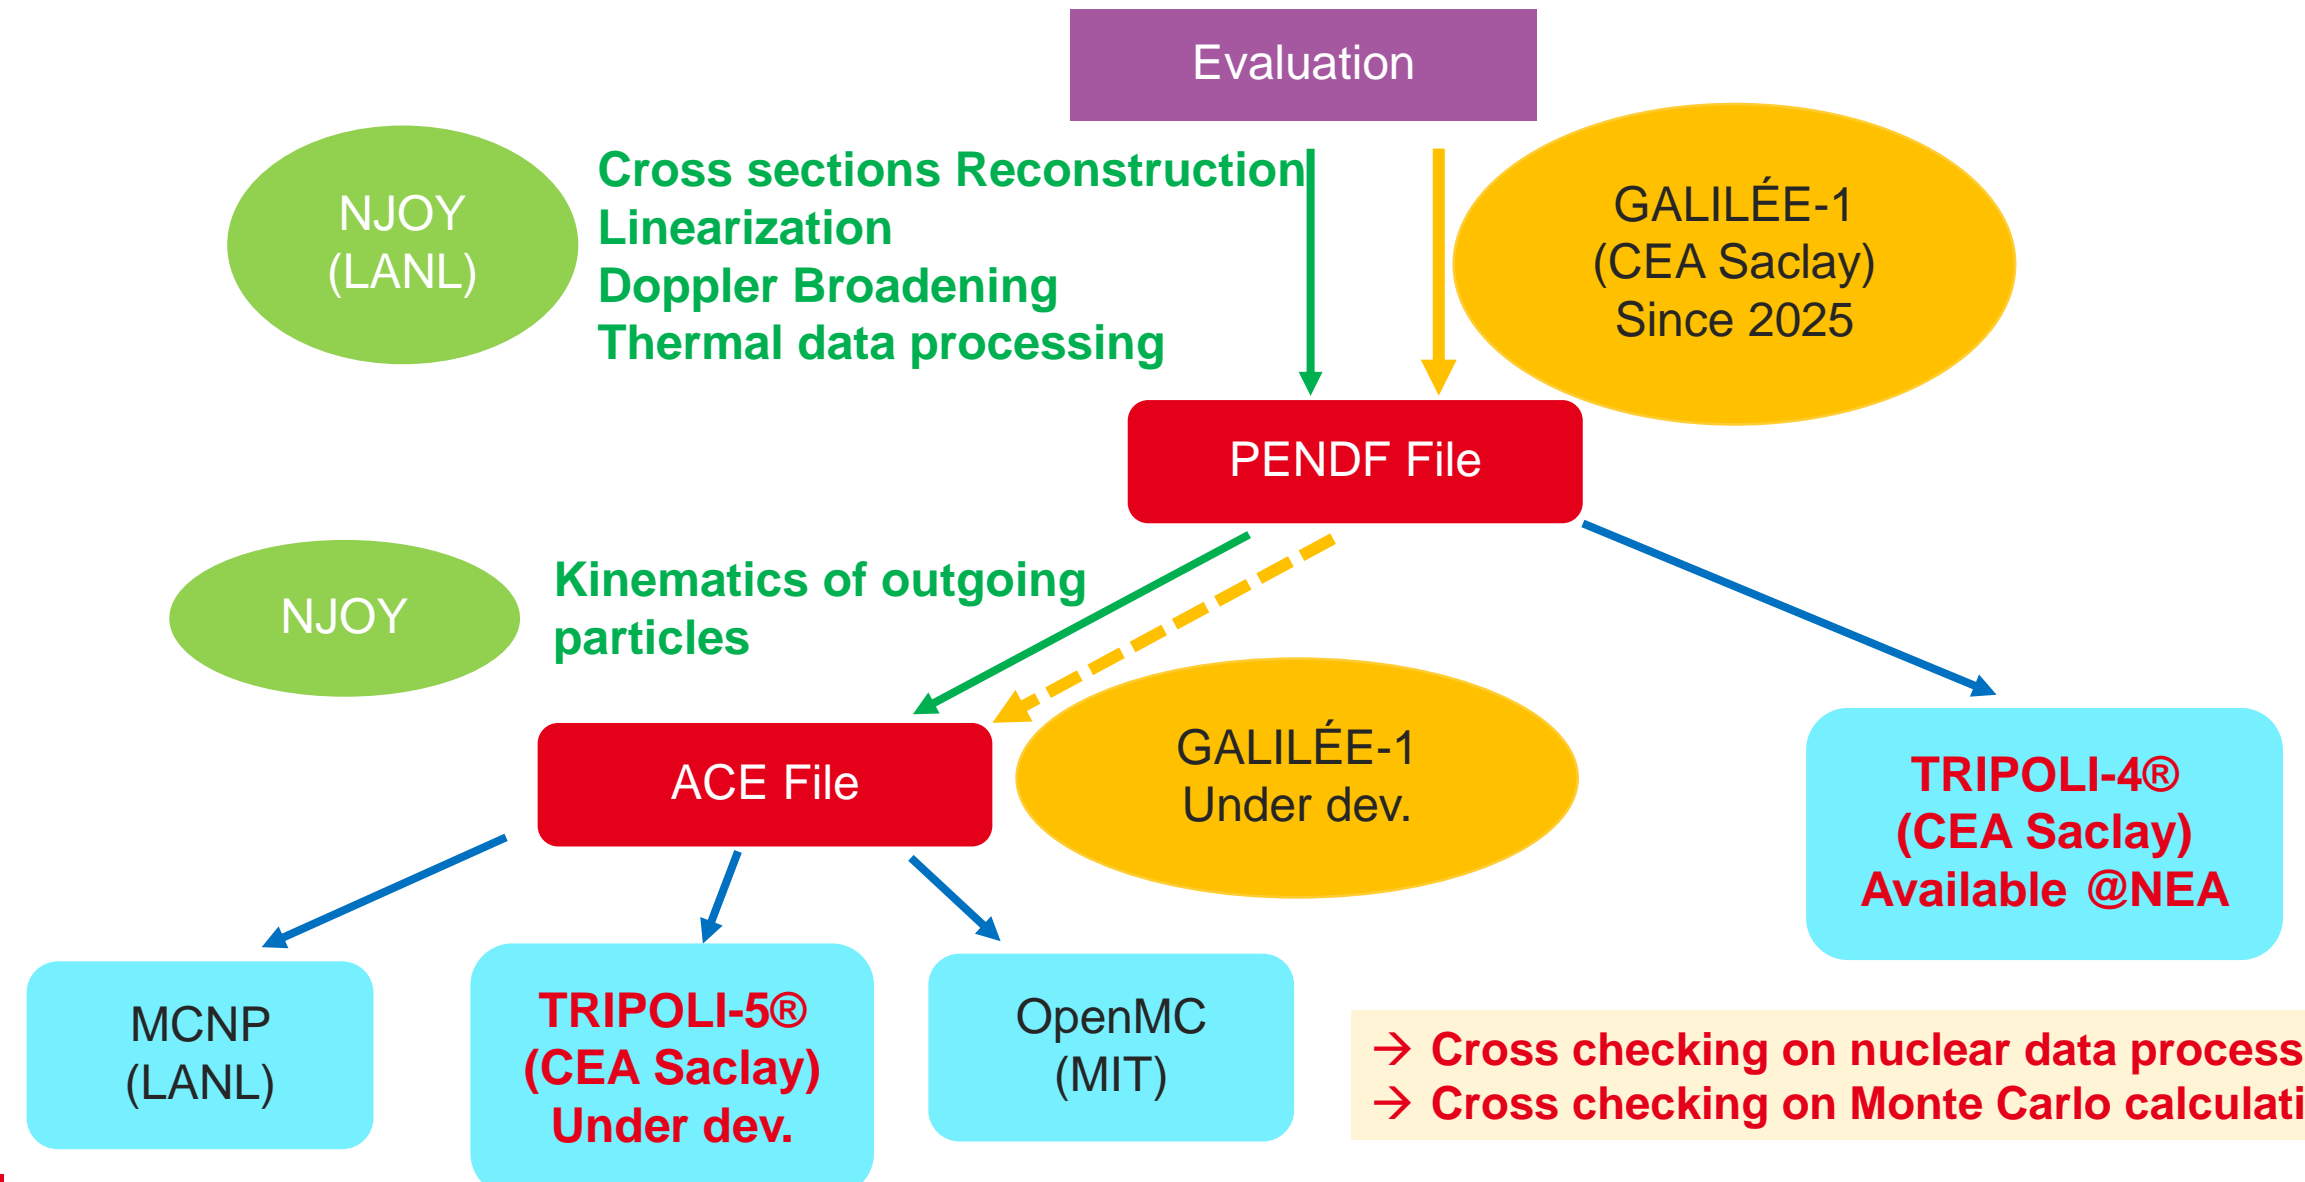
Evaluation

NJOY
(LANL)

Cross sections Reconstruction
Linearization
Doppler Broadening
Thermal data processing

GALILÉE-1
(CEA Saclay)
Since 2025

PENDF File

NJOY

Kinematics of outgoing particles

ACE File

GALILÉE-1
Under dev.

TRIPOLI-4®
(CEA Saclay)
Available @NEA

MCNP
(LANL)

TRIPOLI-5®
(CEA Saclay)
Under dev.

OpenMC
(MIT)

→ Cross checking on nuclear data process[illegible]
→ Cross checking on Monte Carlo calculati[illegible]